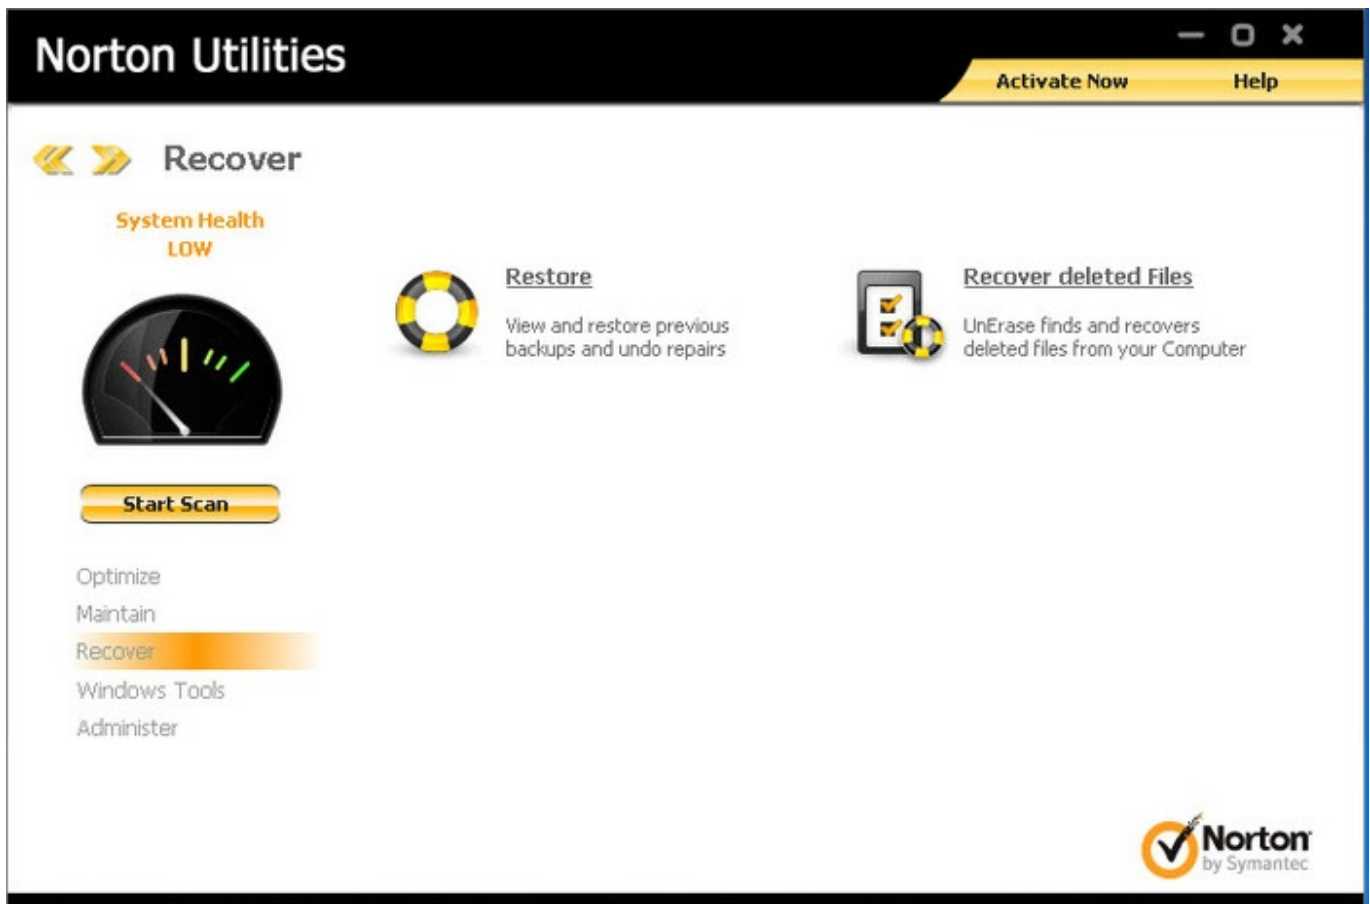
Norton Utilities

Activate Now

Help

Recover

System Health
LOW

Start Scan

Optimize
Maintain
Recover
Windows Tools
Administer

Restore

View and restore previous backups and undo repairs

Recover deleted Files

UnErase finds and recovers deleted files from your Computer

Norton
by Symantec